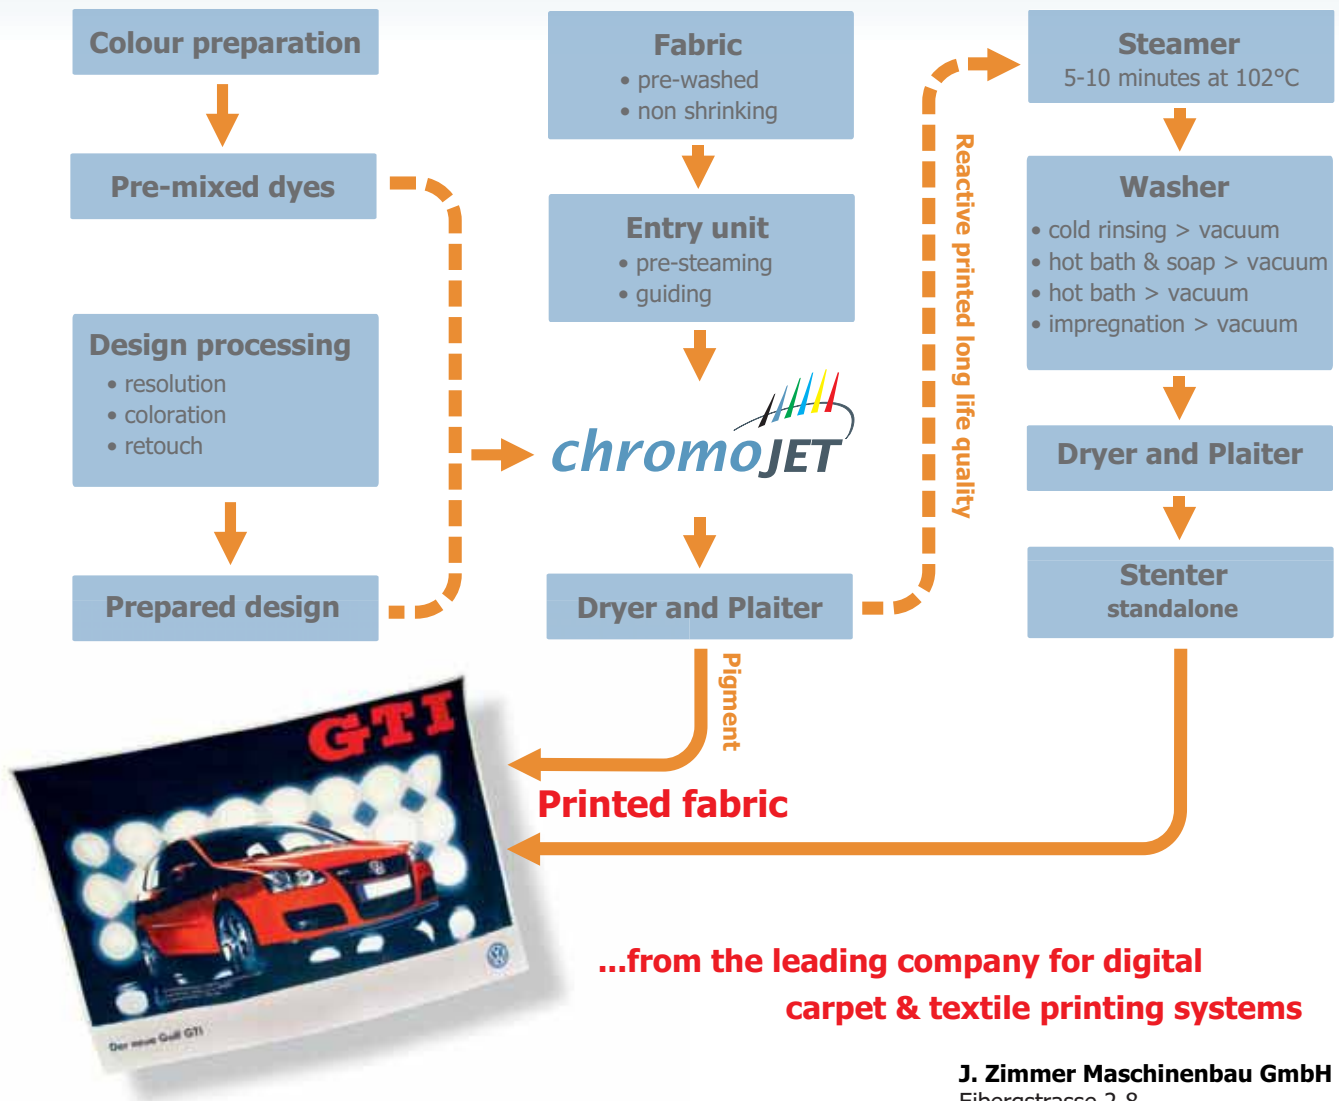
Colour preparation

Pre-mixed dyes

Design processing
• resolution
• coloration
• retouch

Prepared design

Fabric
• pre-washed
• non shrinking

Entry unit
• pre-steaming
• guiding

chromoJET

Dryer and Plaiter

Reactive printed long life quality

Steamer
5-10 minutes at 102°C

Washer
• cold rinsing > vacuum
• hot bath & soap > vacuum
• hot bath > vacuum
• impregnation > vacuum

Dryer and Plaiter

Stenter
standalone

Pigment

GTI

Der neue Golf GTI

Printed fabric

...from the leading company for digital carpet & textile printing systems

J. Zimmer Maschinenbau GmbH
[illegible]